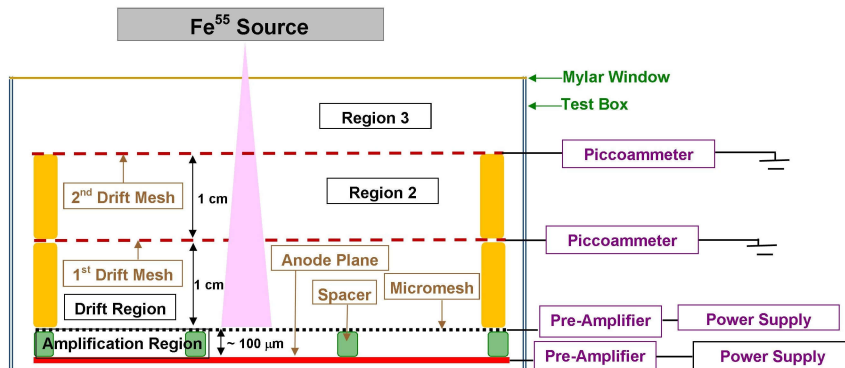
$Fe^{55}$ Source

Mylar Window

Test Box

Region 3

Piccoammeter

$2^{nd}$ Drift Mesh

1 cm

Region 2

Piccoammeter

$1^{st}$ Drift Mesh

Anode Plane

1 cm

Spacer

Micromesh

Drift Region

Pre-Amplifier

Power Supply

Amplification Region

~ 100 $\mu$m

Pre-Amplifier

Power Supply